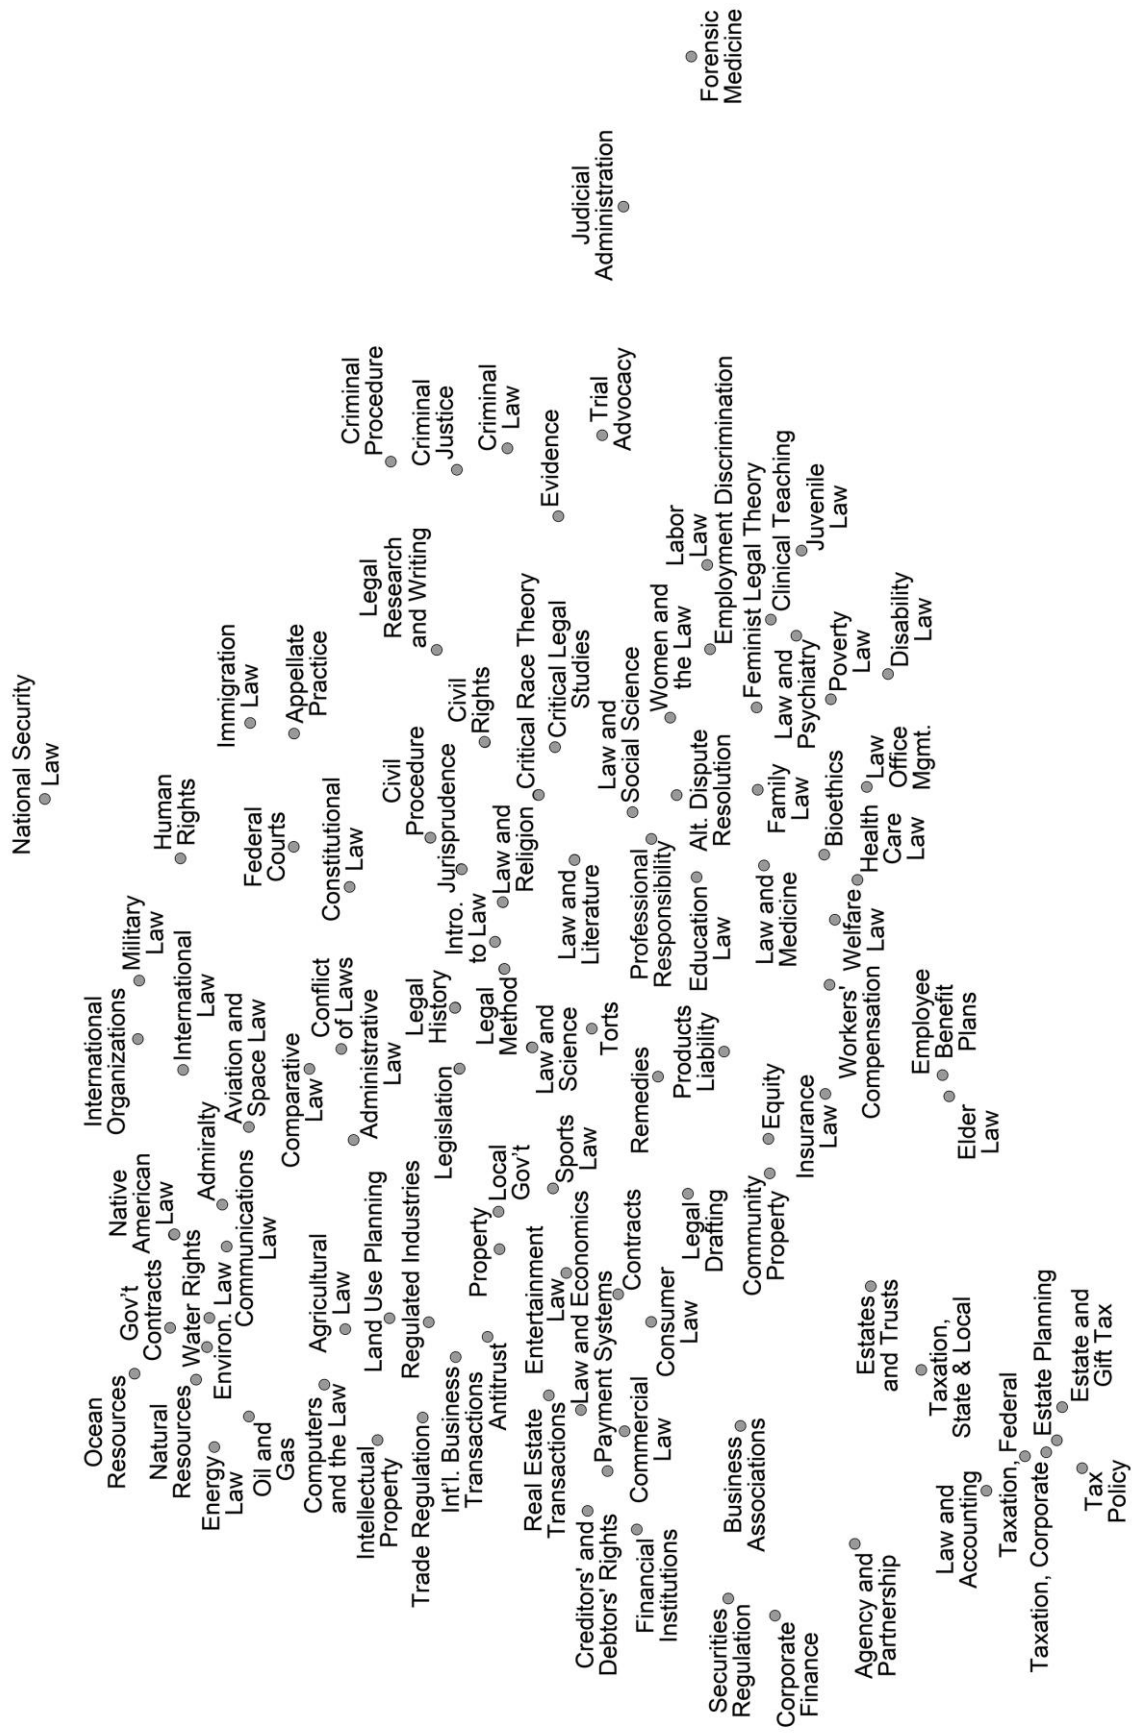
National Security Law

Forensic Medicine

Judicial Administration

Criminal Procedure
Criminal Justice
Criminal Law
Evidence
Trial Advocacy

Immigration Law
Appellate Practice
Legal Research and Writing
Human Rights
Federal Courts
Civil Rights
Critical Race Theory
Critical Legal Studies
Labor Law
Employment Discrimination
Feminist Legal Theory
Clinical Teaching
Juvenile Law

Constitutional Law
Civil Procedure
Jurisprudence
Law and Religion
Law and Social Science
Women and the Law
Law and Psychiatry
Poverty Law
Disability Law

International Organizations
Military Law
International Law
Aviation and Space Law
Conflict of Laws
Intro. to Law
Law and Literature
Professional Responsibility
Alt. Dispute Resolution
Family Law
Bioethics
Law Office Mgmt.
Health Care Law

Native American Law
Admiralty
Comparative Law
Administrative Law
Legal History
Legal Method
Law and Science
Torts
Education Law
Law and Medicine
Welfare Law
Workers' Compensation
Employee Benefit Plans

Ocean Resources
Gov't Contracts
Water Rights
Communications Law
Agricultural Law
Legislation
Local Gov't
Sports Law
Remedies
Products Liability
Equity
Insurance Law
Elder Law

Natural Resources
Environ. Law
Land Use Planning
Regulated Industries
Property
Entertainment Law
Law and Economics
Contracts
Consumer Law
Legal Drafting
Community Property

Energy Law
Oil and Gas
Computers and the Law
Intellectual Property
Trade Regulation
Int'l. Business Transactions
Antitrust
Real Estate Transactions
Payment Systems
Commercial Law
Creditors' and Debtors' Rights
Financial Institutions
Business Associations

Estates and Trusts
Taxation, State & Local
Taxation, Federal
Estate Planning
Estate and Gift Tax
Law and Accounting
Taxation, Corporate
Tax Policy
Agency and Partnership
Securities Regulation
Corporate Finance